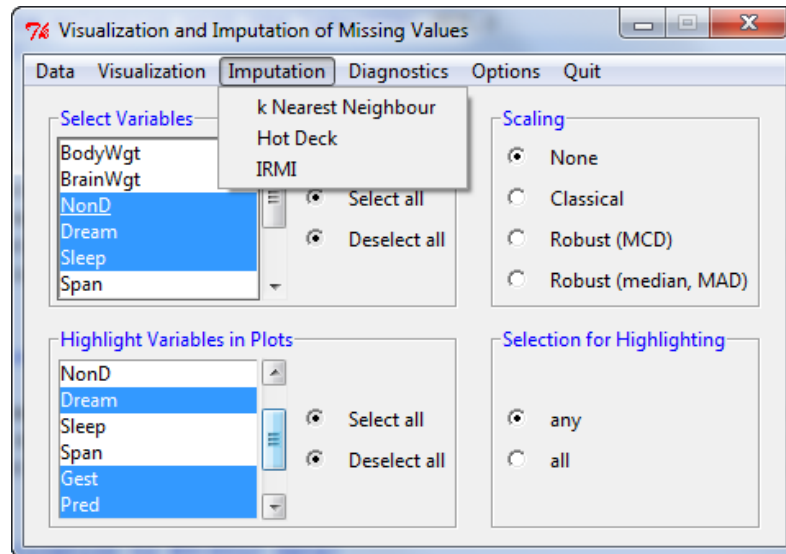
7k Visualization and Imputation of Missing Values

Data Visualization Imputation Diagnostics Options Quit

Select Variables
BodyWgt
BrainWgt
NonD
Dream
Sleep
Span

k Nearest Neighbour
Hot Deck
IRMI

Select all
Deselect all

Scaling
None
Classical
Robust (MCD)
Robust (median, MAD)

Highlight Variables in Plots
NonD
Dream
Sleep
Span
Gest
Pred

Select all
Deselect all

Selection for Highlighting
any
all